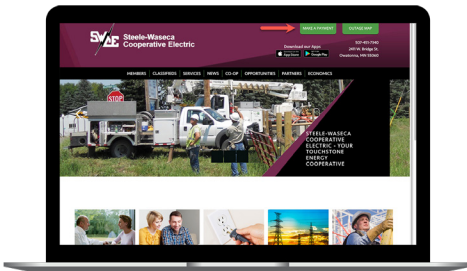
SWCE Steele-Waseca Cooperative Electric

MAKE A PAYMENT

OUTAGE MAP

507-451-7340
2411 W. Bridge St.
Owatonna, MN 55060

Download our Apps
App Store
Google Play

MEMBERS CLASSIFIEDS SERVICES NEWS CO-OP OPPORTUNITIES PARTNERS ECONOMICS

STOP

STEELE-WASECA COOPERATIVE ELECTRIC - YOUR TOUCHSTONE ENERGY COOPERATIVE